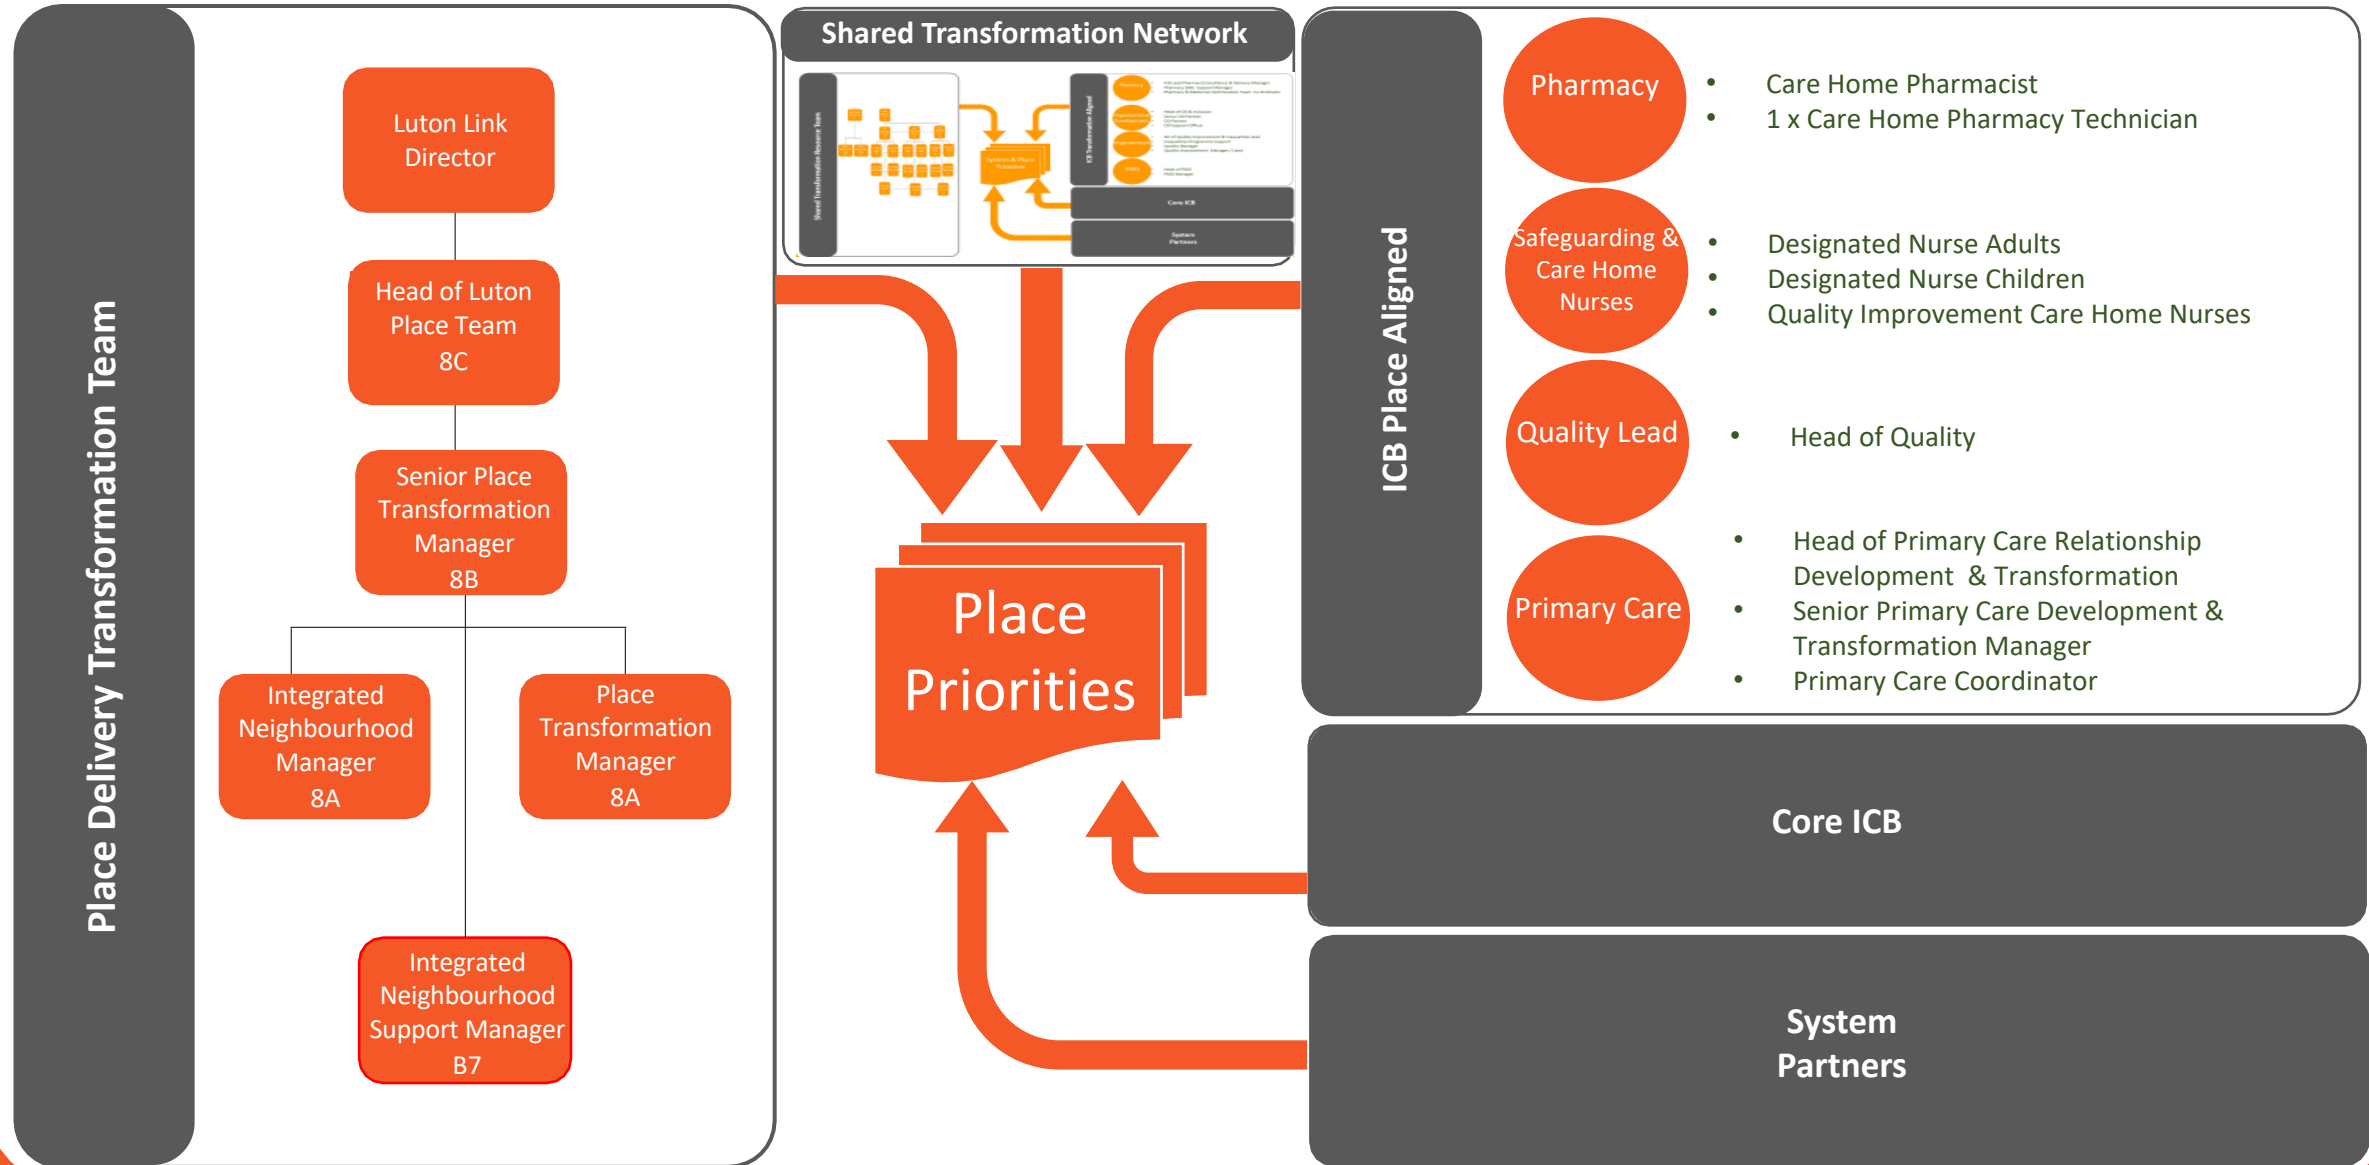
Place Delivery Transformation Team

Luton Link Director

Head of Luton Place Team 8C

Senior Place Transformation Manager 8B

Integrated Neighbourhood Manager 8A

Place Transformation Manager 8A

Integrated Neighbourhood Support Manager B7

Shared Transformation Network

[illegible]

Place Priorities

ICB Place Aligned

Pharmacy
- Care Home Pharmacist
- 1 x Care Home Pharmacy Technician

Safeguarding & Care Home Nurses
- Designated Nurse Adults
- Designated Nurse Children
- Quality Improvement Care Home Nurses

Quality Lead
- Head of Quality

Primary Care
- Head of Primary Care Relationship Development & Transformation
- Senior Primary Care Development & Transformation Manager
- Primary Care Coordinator

Core ICB

System Partners